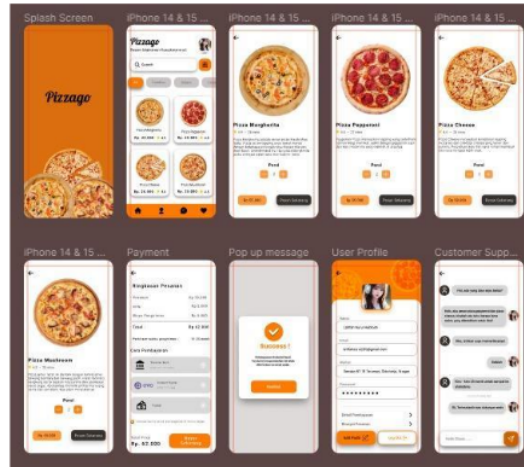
Splash Screen

Pizzago

iPhone 14 & 15 ...

Pizzago

iPhone 14 & 15 ...

Pizza Margherita

iPhone 14 & 15 ...

Pizza Pepperoni

iPhone 14 & 15 ...

Pizza Cheese

iPhone 14 & 15 ...

Pizza Mushroom

Payment

Ringkasan Pesanan

Total

Cara Pembayaran

OVO

Pop up message

Success !

User Profile

Customer Supp...